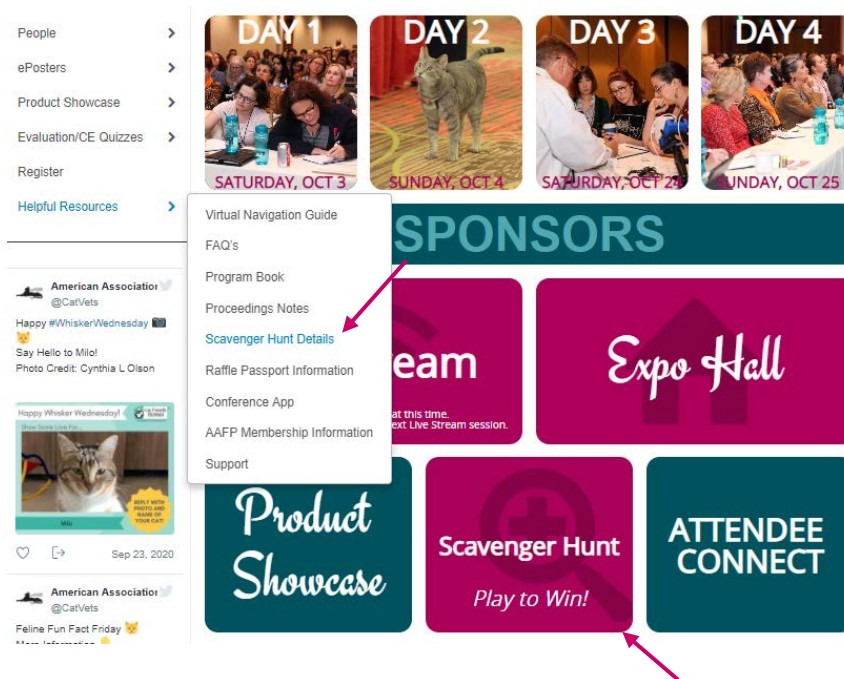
People
ePosters
Product Showcase
Evaluation/CE Quizzes
Register
Helpful Resources

Virtual Navigation Guide
FAQ's
Program Book
Proceedings Notes
Scavenger Hunt Details
Raffle Passport Information
Conference App
AAFP Membership Information
Support

American Associatior
@CatVets
Happy #WhiskerWednesday
Say Hello to Milo!
Photo Credit: Cynthia L Olson

Happy Whisker Wednesday!
Show Some Love For...
Milo
REPLY WITH PHOTO AND NAME OF YOUR CAT!

Sep 23, 2020

American Associatior
@CatVets
Feline Fun Fact Friday
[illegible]

DAY 1
SATURDAY, OCT 3
DAY 2
SUNDAY, OCT 4
DAY 3
SATURDAY, OCT 24
DAY 4
SUNDAY, OCT 25

SPONSORS

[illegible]eam
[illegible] at this time.
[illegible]ext Live Stream session.

Expo Hall

Product Showcase

Scavenger Hunt
Play to Win!

ATTENDEE CONNECT